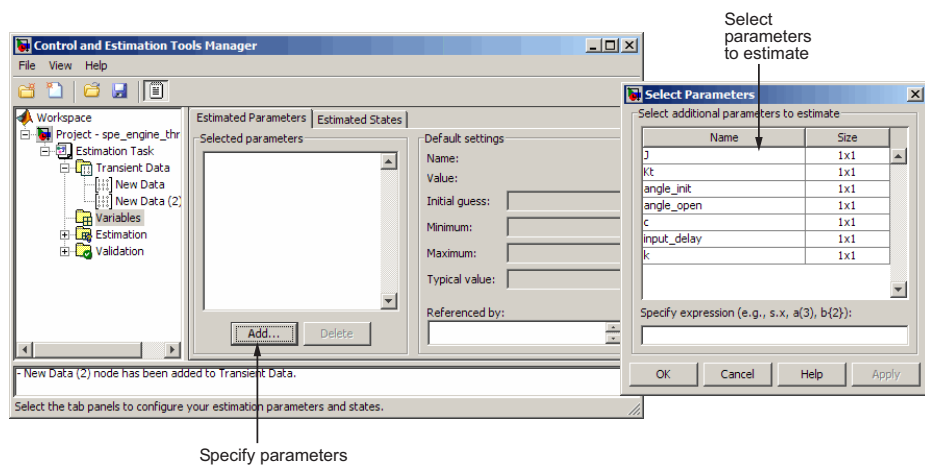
Select parameters to estimate

Control and Estimation Tools Manager

File View Help

Workspace
Project - spe_engine_thr
Estimation Task
Transient Data
New Data
New Data (2)
Variables
Estimation
Validation

Estimated Parameters
Estimated States

Selected parameters

Add...
Delete

Default settings
Name:
Value:
Initial guess:
Minimum:
Maximum:
Typical value:
Referenced by:

- New Data (2) node has been added to Transient Data.

Select the tab panels to configure your estimation parameters and states.

Select Parameters

Select additional parameters to estimate

| Name | Size |
|---|---|
| J | 1x1 |
| Kt | 1x1 |
| angle_init | 1x1 |
| angle_open | 1x1 |
| c | 1x1 |
| input_delay | 1x1 |
| k | 1x1 |

Specify expression (e.g., s.x, a(3), b{2}):

OK
Cancel
Help
Apply

Specify parameters